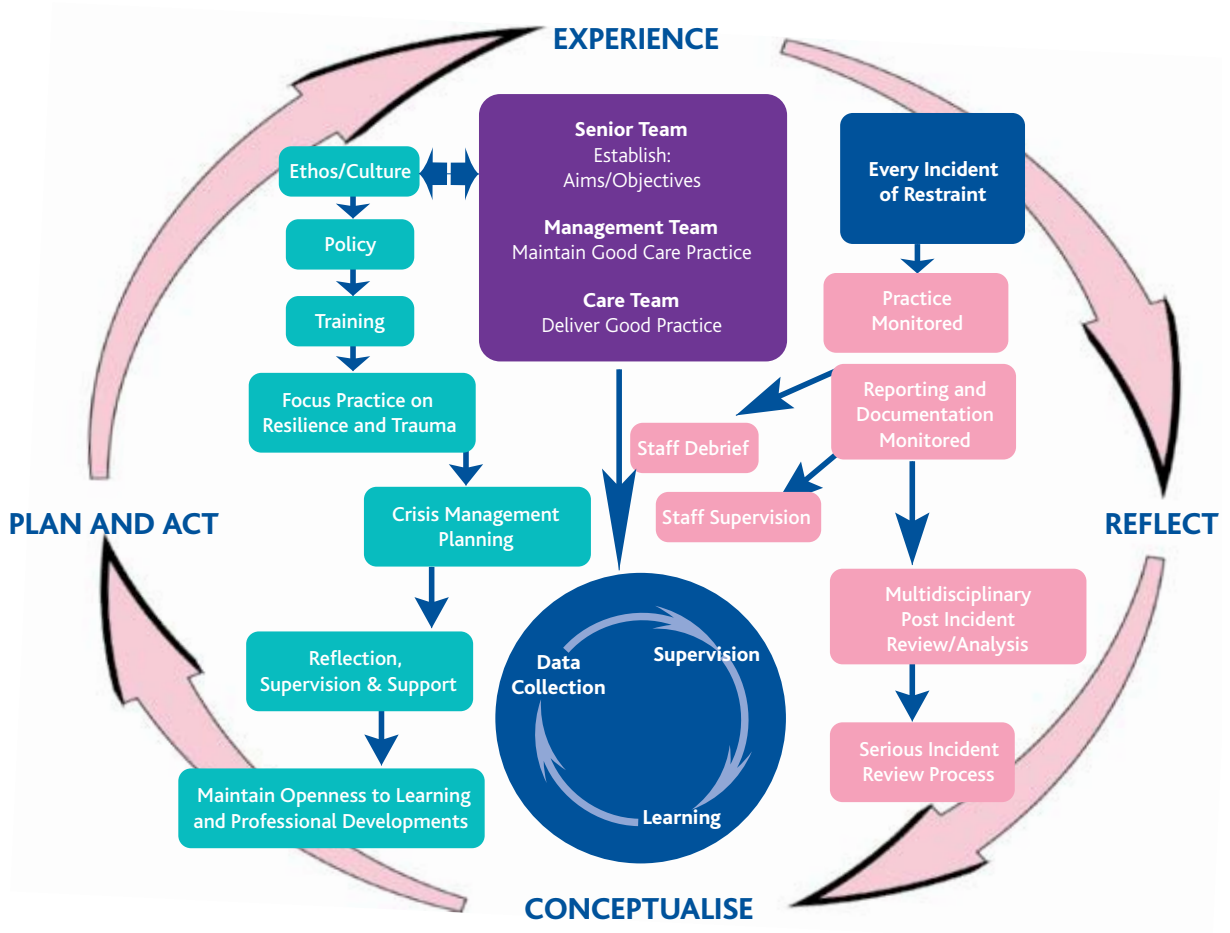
EXPERIENCE

Ethos/Culture

Policy

Training

Focus Practice on Resilience and Trauma

Crisis Management Planning

Reflection, Supervision & Support

Maintain Openness to Learning and Professional Developments

**Senior Team**
Establish:
Aims/Objectives

**Management Team**
Maintain Good Care Practice

**Care Team**
Deliver Good Practice

Every Incident of Restraint

Practice Monitored

Reporting and Documentation Monitored

Staff Debrief

Staff Supervision

Multidisciplinary Post Incident Review/Analysis

Serious Incident Review Process

Data Collection

Supervision

Learning

PLAN AND ACT

REFLECT

CONCEPTUALISE